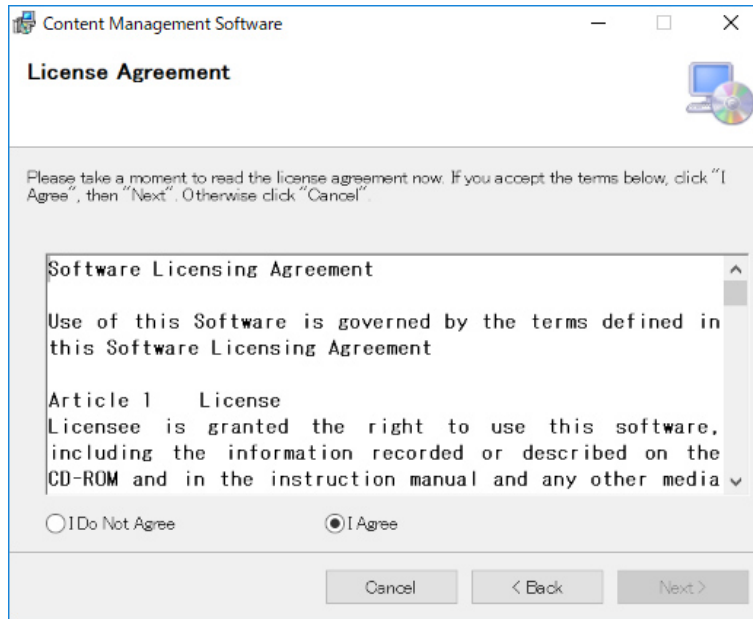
Content Management Software

License Agreement

Please take a moment to read the license agreement now. If you accept the terms below, click "I Agree", then "Next". Otherwise click "Cancel".

Software Licensing Agreement

Use of this Software is governed by the terms defined in this Software Licensing Agreement

Article 1 License
Licensee is granted the right to use this software, including the information recorded or described on the CD-ROM and in the instruction manual and any other media

I Do Not Agree

I Agree

Cancel

< Back

Next >